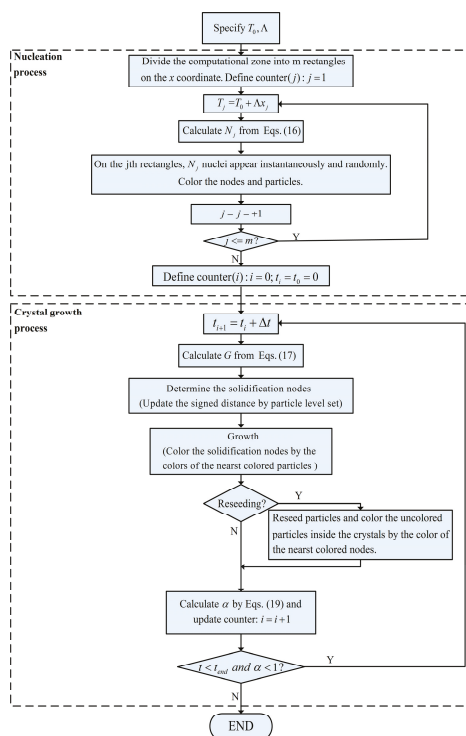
Specify $T_0, \Lambda$

Nucleation process

Divide the computational zone into m rectangles on the $x$ coordinate. Define counter$(j)$: $j=1$

$T_j = T_0 + \Lambda x_j$

Calculate $N_j$ from Eqs. (16)

On the jth rectangles, $N_j$ nuclei appear instantaneously and randomly. Color the nodes and particles.

$j = j+1$

$j <= m$?

Y

N

Define counter$(i)$: $i=0$; $t_i = t_0 = 0$

Crystal growth process

$t_{i+1} = t_i + \Delta t$

Calculate $G$ from Eqs. (17)

Determine the solidification nodes (Update the signed distance by particle level set)

Growth (Color the solidification nodes by the colors of the nearst colored particles )

Reseeding?

Y

Reseed particles and color the uncolored particles inside the crystals by the color of the nearst colored nodes.

N

Calculate $\alpha$ by Eqs. (19) and update counter: $i = i+1$

$t < t_{end}$ and $\alpha < 1$?

Y

N

END